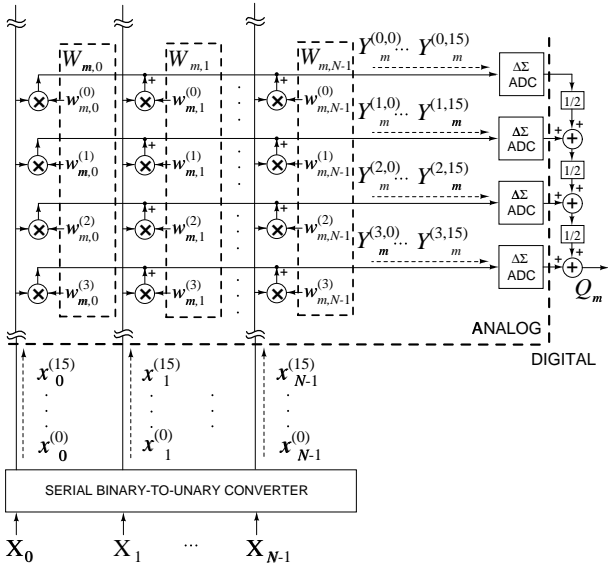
$W_{m,0}$ $W_{m,1}$ $W_{m,N-1}$

$Y_m^{(0,0)} \cdots Y_m^{(0,15)}$

$w_{m,0}^{(0)}$ $w_{m,1}^{(0)}$ $w_{m,N-1}^{(0)}$

ΔΣ ADC

1/2

$Y_m^{(1,0)} \cdots Y_m^{(1,15)}$

$w_{m,0}^{(1)}$ $w_{m,1}^{(1)}$ $w_{m,N-1}^{(1)}$

ΔΣ ADC

1/2

$Y_m^{(2,0)} \cdots Y_m^{(2,15)}$

$w_{m,0}^{(2)}$ $w_{m,1}^{(2)}$ $w_{m,N-1}^{(2)}$

ΔΣ ADC

1/2

$Y_m^{(3,0)} \cdots Y_m^{(3,15)}$

$w_{m,0}^{(3)}$ $w_{m,1}^{(3)}$ $w_{m,N-1}^{(3)}$

ΔΣ ADC

$Q_m$

ANALOG

DIGITAL

$x_0^{(15)}$ $x_1^{(15)}$ $x_{N-1}^{(15)}$

$x_0^{(0)}$ $x_1^{(0)}$ $x_{N-1}^{(0)}$

SERIAL BINARY-TO-UNARY CONVERTER

$X_0$ $X_1$ ... $X_{N-1}$